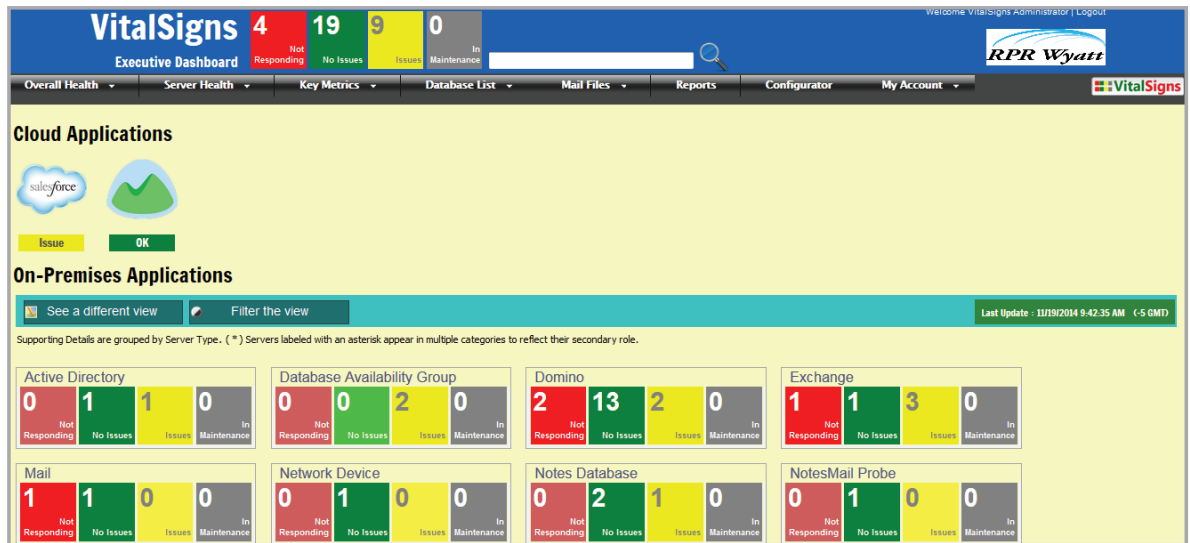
VitalSigns
Executive Dashboard

4 Not Responding
19 No Issues
9 Issues
0 In Maintenance

Welcome VitalSigns Administrator | Logout

RPR Wyatt

Overall Health | Server Health | Key Metrics | Database List | Mail Files | Reports | Configurator | My Account

VitalSigns

Cloud Applications

salesforce

Issue

OK

On-Premises Applications

See a different view

Filter the view

Last Update : 11/19/2014 9:42:35 AM (-5 GMT)

Supporting Details are grouped by Server Type. ( * ) Servers labeled with an asterisk appear in multiple categories to reflect their secondary role.

Active Directory
0 Not Responding
1 No Issues
1 Issues
0 In Maintenance

Database Availability Group
0 Not Responding
0 No Issues
2 Issues
0 In Maintenance

Domino
2 Not Responding
13 No Issues
2 Issues
0 In Maintenance

Exchange
1 Not Responding
1 No Issues
3 Issues
0 In Maintenance

Mail
1 Not Responding
1 No Issues
0 Issues
0 In Maintenance

Network Device
0 Not Responding
1 No Issues
0 Issues
0 In Maintenance

Notes Database
0 Not Responding
2 No Issues
1 Issues
0 In Maintenance

NotesMail Probe
0 Not Responding
1 No Issues
0 Issues
0 In Maintenance